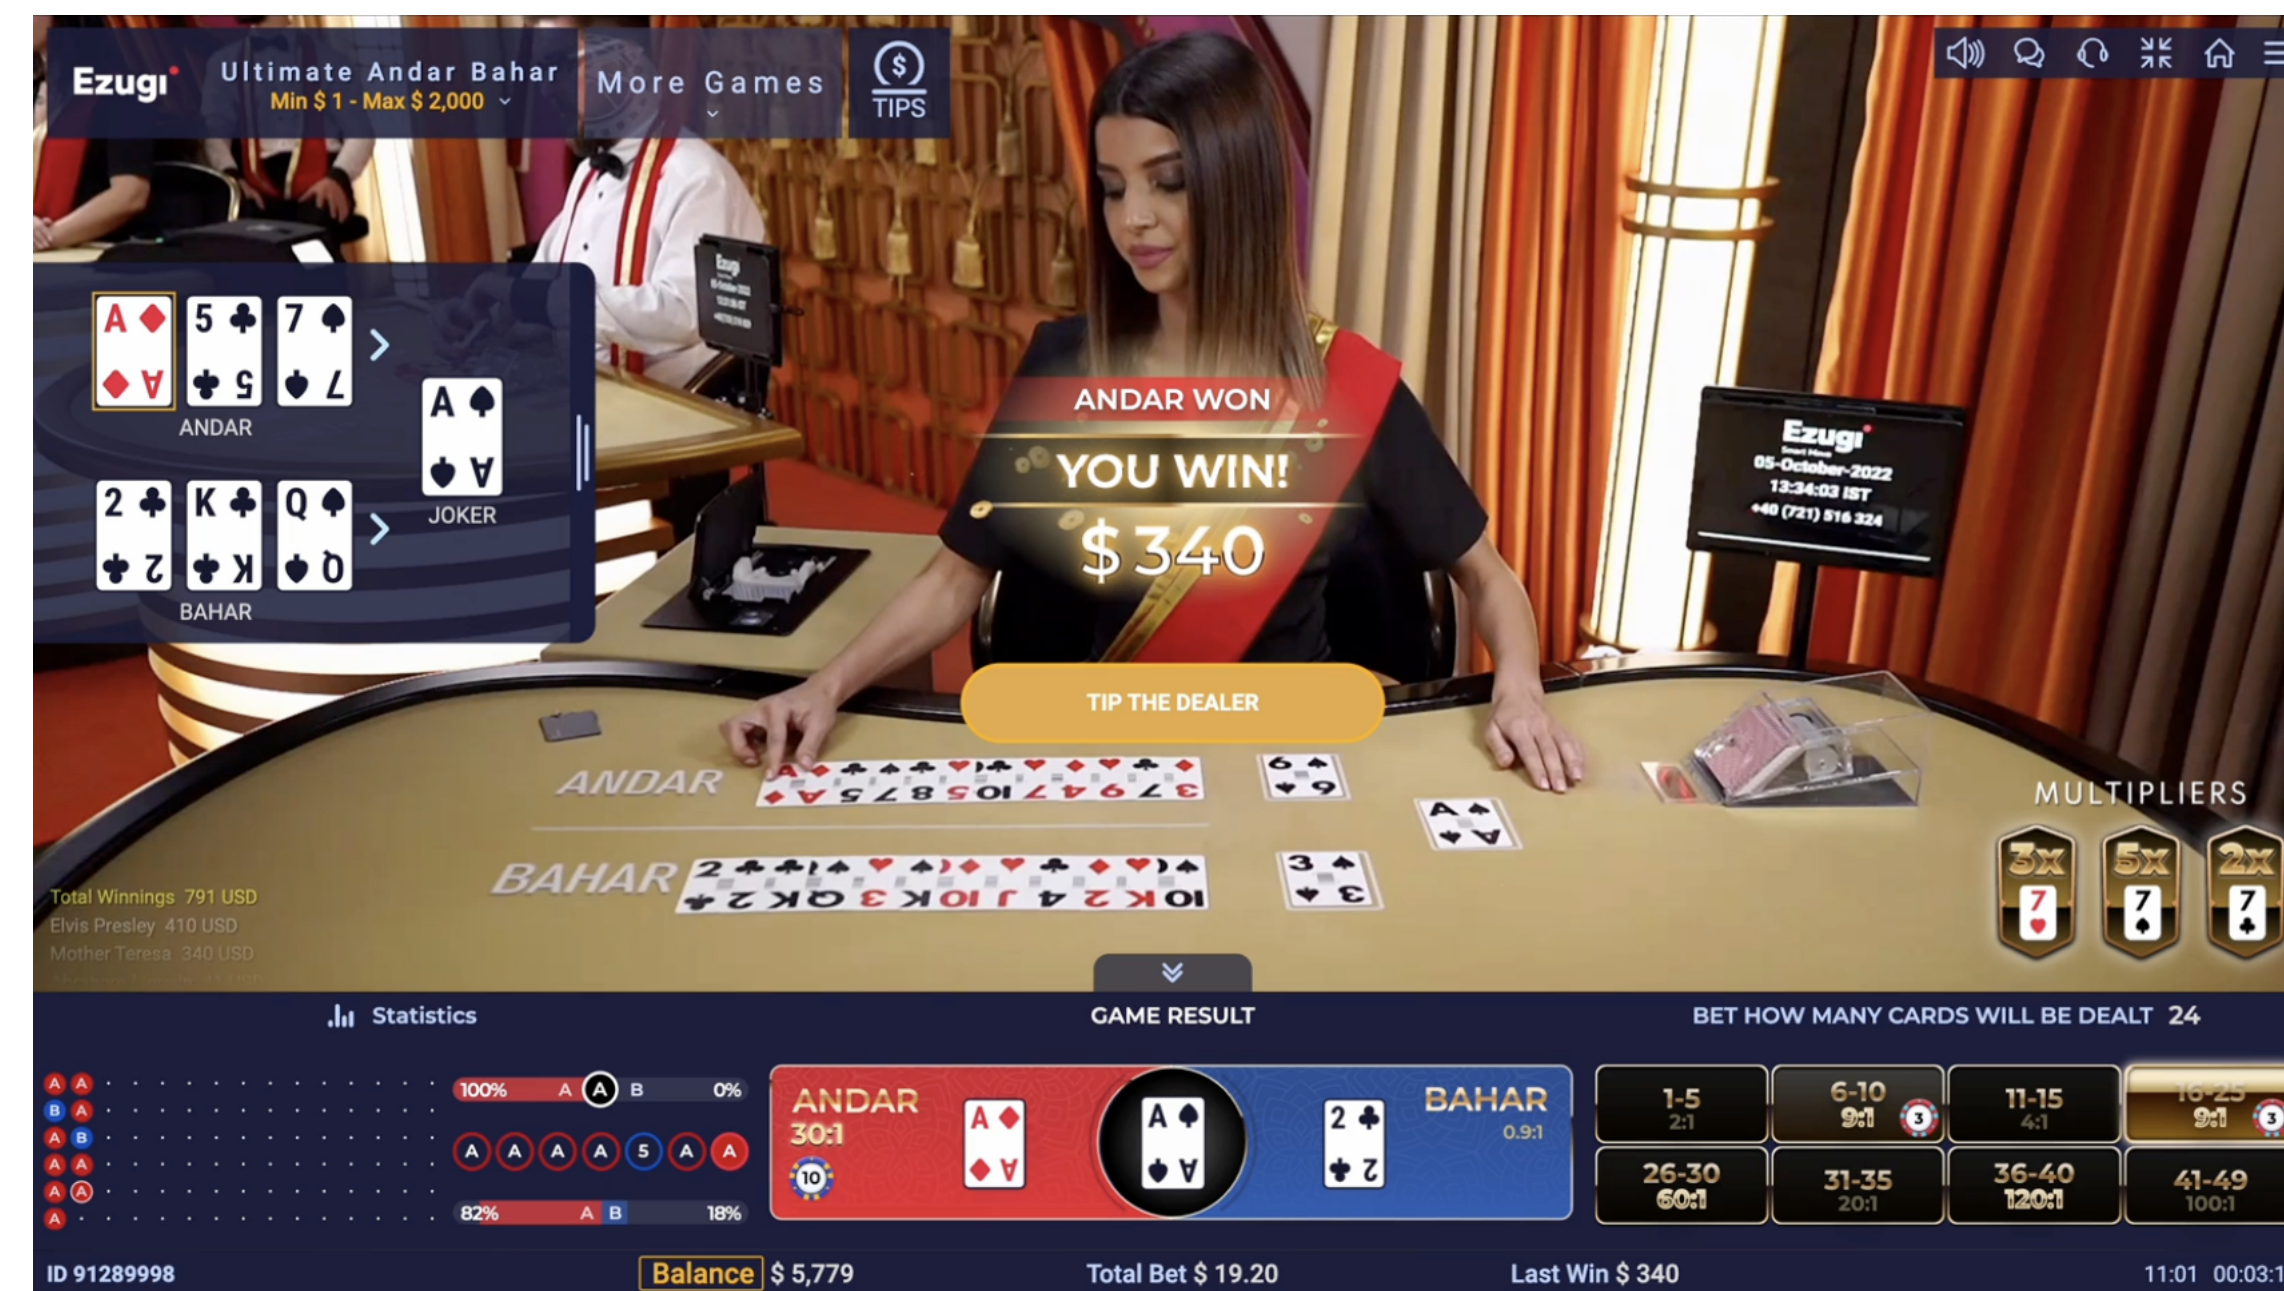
Ezugi

Ultimate Andar Bahar
Min $ 1 - Max $ 2,000

More Games

TIPS

A 5 7
ANDAR

A
JOKER

2 K Q
BAHAR

ANDAR WON
YOU WIN!
$ 340

Ezugi
05-October-2022
13:34:03 IST
+40 (721) 516 324

TIP THE DEALER

ANDAR

BAHAR

MULTIPLIERS
3x 7
5x 7
2x 7

Total Winnings 791 USD
Elvis Presley 410 USD
Mother Teresa 340 USD
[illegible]

Statistics

GAME RESULT

BET HOW MANY CARDS WILL BE DEALT 24

100% A A B 0%

A A A A 5 A A

82% A B 18%

ANDAR
30:1
10

A

A

2

BAHAR
0.9:1

| 1-5 2:1 | 6-10 9:1 | 11-15 4:1 | 16-25 9:1 |
|---|---|---|---|
| 26-30 60:1 | 31-35 20:1 | 36-40 120:1 | 41-49 100:1 |

ID 91289998

Balance $ 5,779

Total Bet $ 19.20

Last Win $ 340

11:01 00:03:1